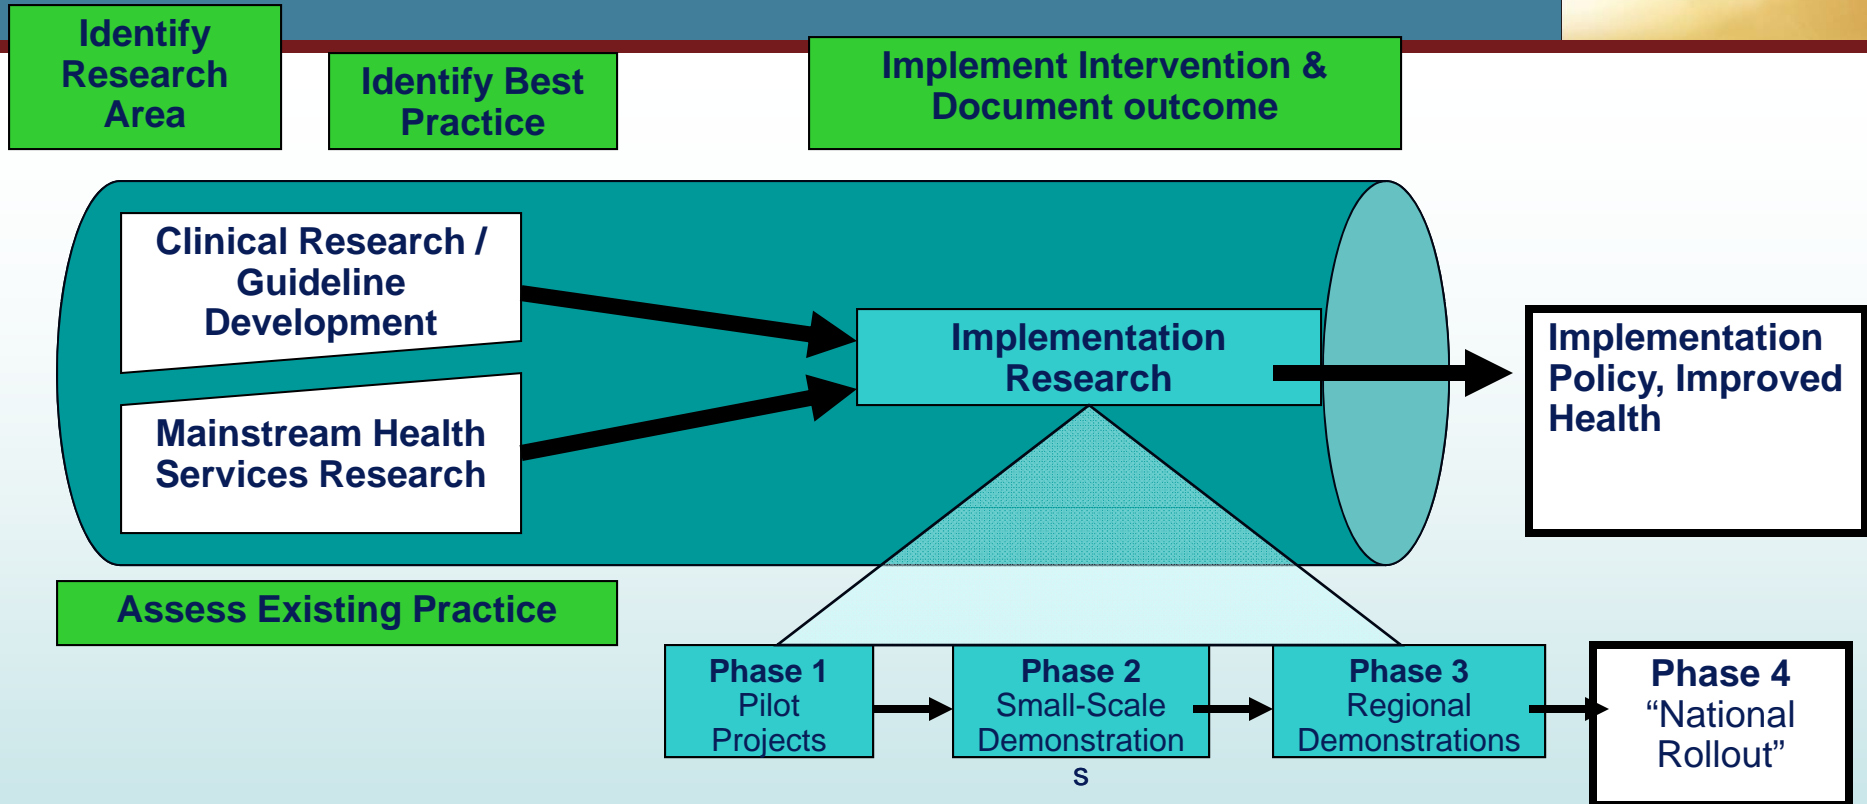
Identify Research Area

Identify Best Practice

Implement Intervention & Document outcome

Clinical Research / Guideline Development

Mainstream Health Services Research

Implementation Research

Implementation Policy, Improved Health

Assess Existing Practice

Phase 1
Pilot Projects

Phase 2
Small-Scale Demonstration
s

Phase 3
Regional Demonstrations

Phase 4
“National Rollout”